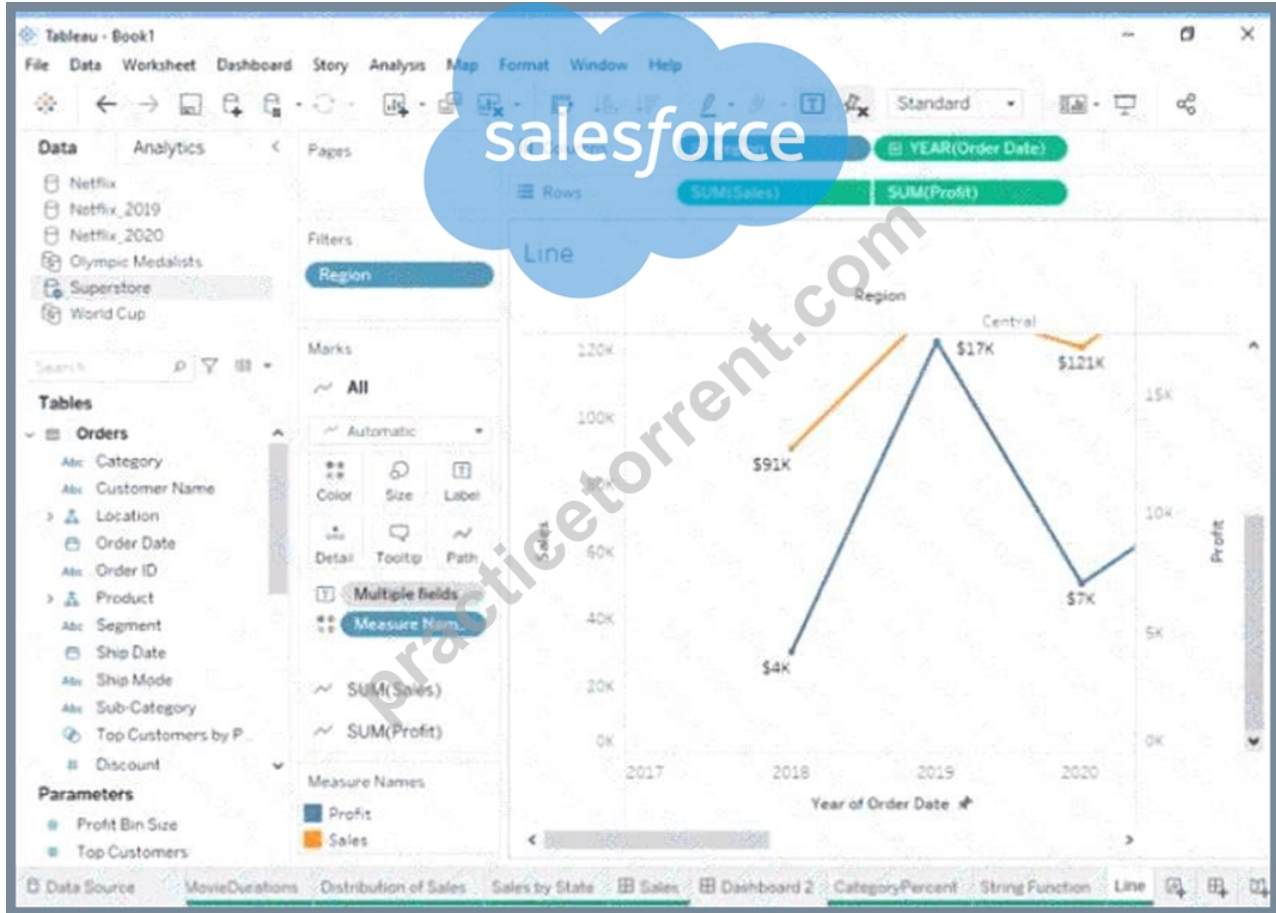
Tableau - Book1

File Data Worksheet Dashboard Story Analysis Map Format Window Help

Standard

salesforce

practicetorrent.com

Data Analytics

Netflix
Netflix_2019
Netflix_2020
Olympic Medalists
Superstore
World Cup

Search

Tables

Orders
Category
Customer Name
Location
Order Date
Order ID
Product
Segment
Ship Date
Ship Mode
Sub-Category
Top Customers by P...
Discount

Parameters

Profit Bin Size
Top Customers

Pages

Filters

Region

Marks

All

Automatic

Color Size Label
Detail Tooltip Path

Multiple fields
Measure Nam...

SUM(Sales)
SUM(Profit)

Measure Names
Profit
Sales

YEAR(Order Date)

Rows SUM(Sales) SUM(Profit)

Line

Region

Central

120K
100K
60K
40K
20K
0K

Sales

$91K
$17K
$121K
$7K
$4K

15K
10K
5K
0K

Profit

2017 2018 2019 2020

Year of Order Date

Data Source MovieDurations Distribution of Sales Sales by State Sales Dashboard 2 CategoryPercent String Function Line